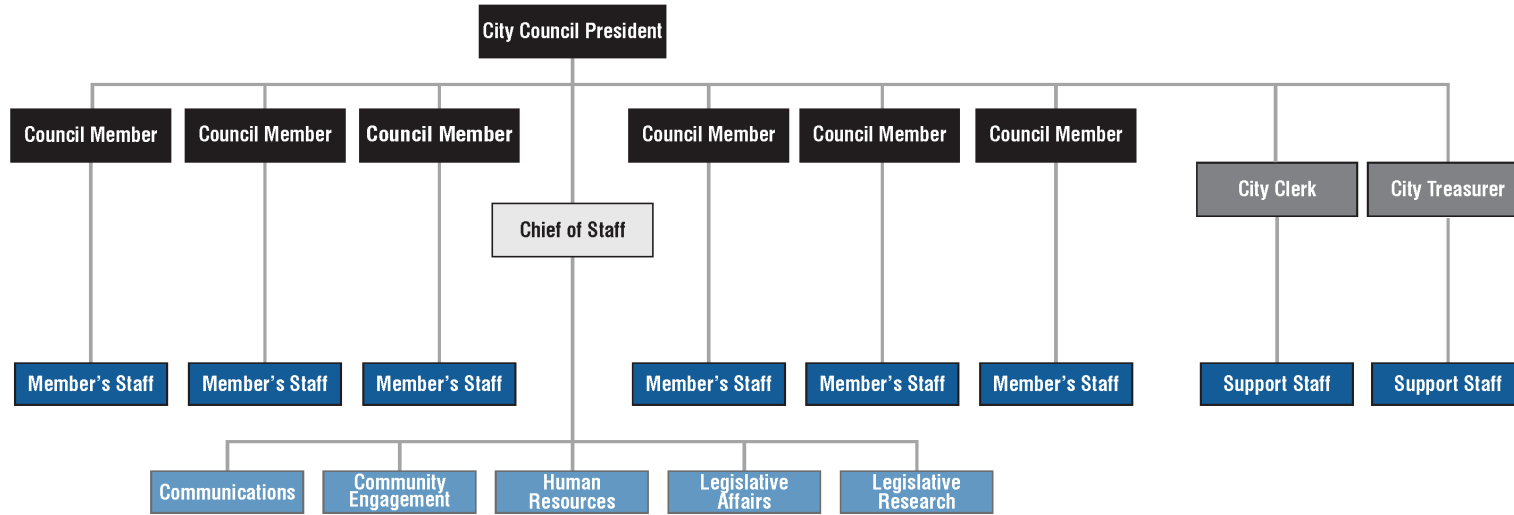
City Council President

Council Member
Council Member
Council Member
Council Member
Council Member
Council Member
City Clerk
City Treasurer

Chief of Staff

Member's Staff
Member's Staff
Member's Staff
Member's Staff
Member's Staff
Member's Staff
Support Staff
Support Staff

Communications
Community Engagement
Human Resources
Legislative Affairs
Legislative Research